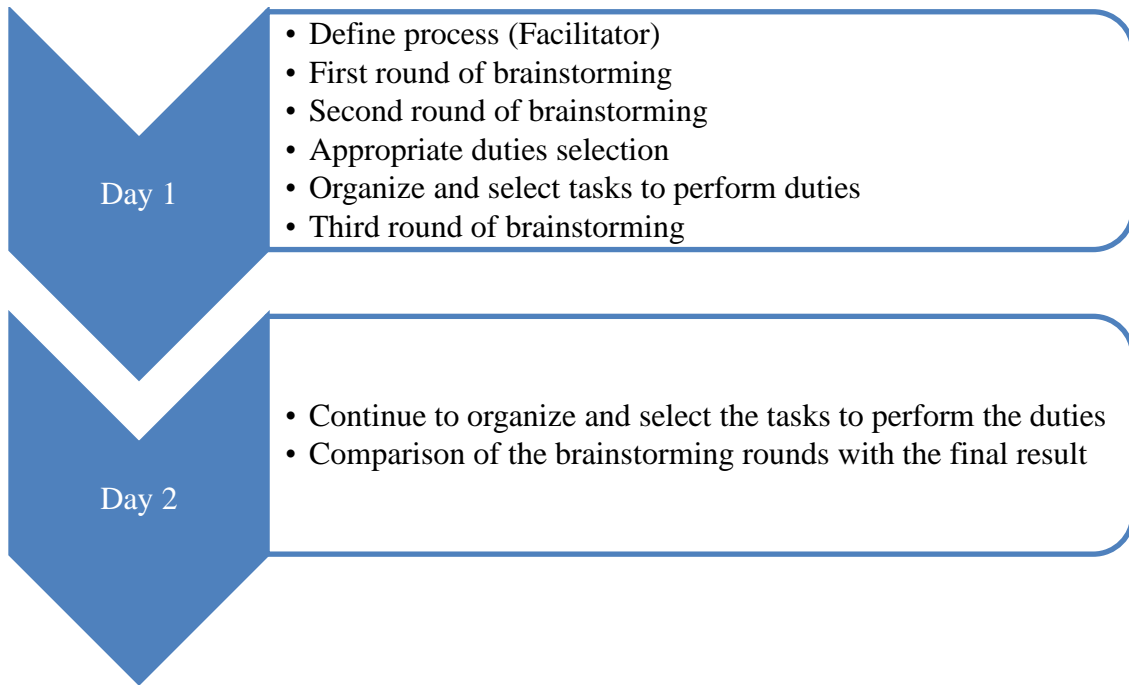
Day 1

• Define process (Facilitator)
• First round of brainstorming
• Second round of brainstorming
• Appropriate duties selection
• Organize and select tasks to perform duties
• Third round of brainstorming

Day 2

• Continue to organize and select the tasks to perform the duties
• Comparison of the brainstorming rounds with the final result